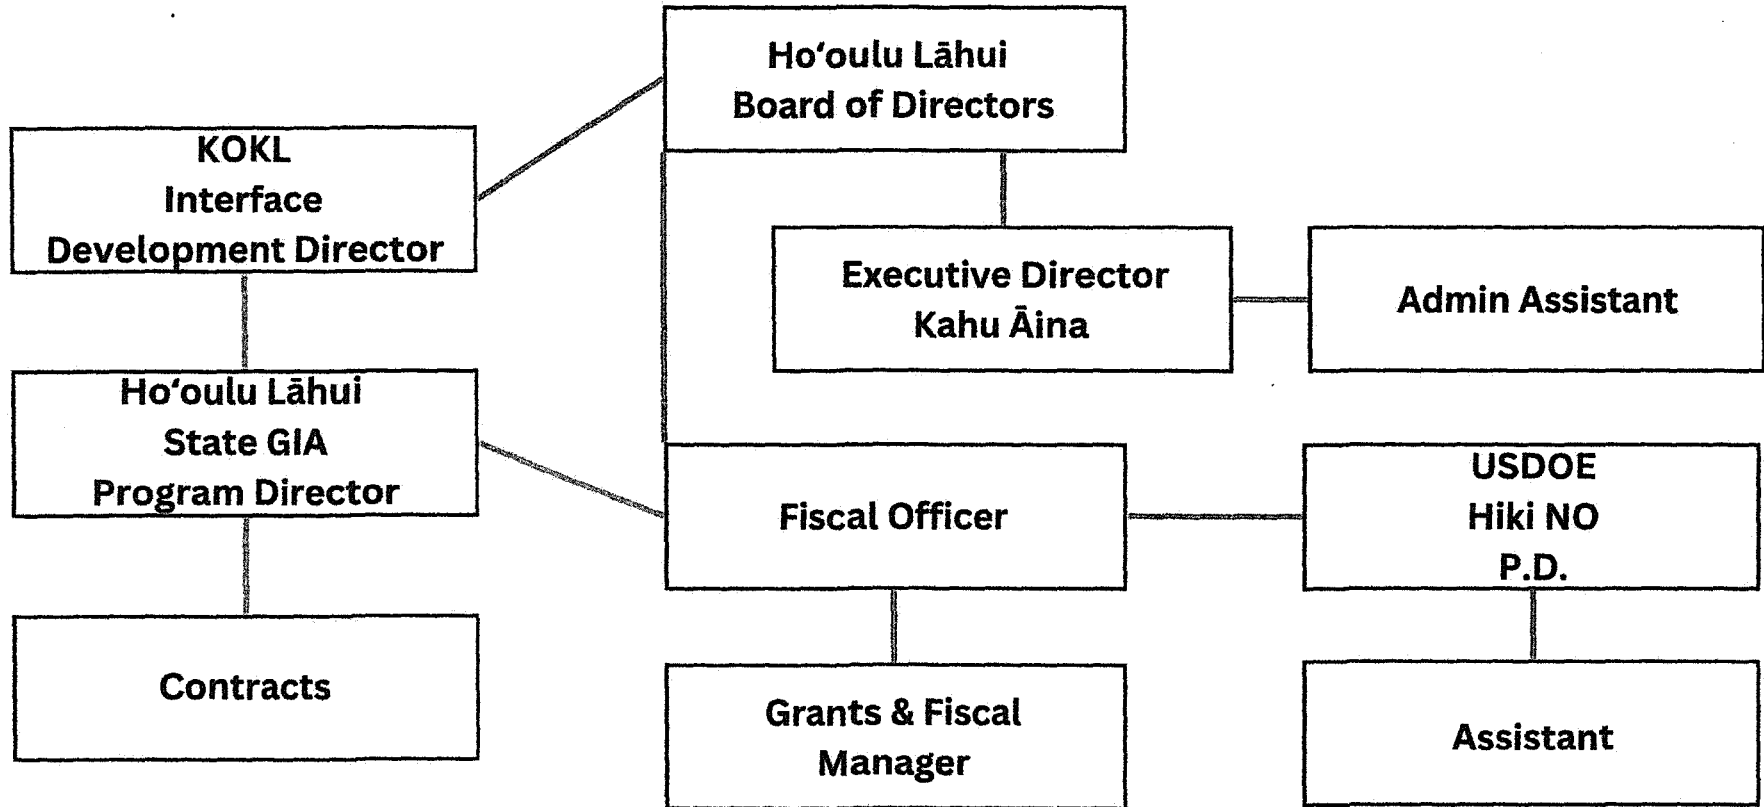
Ho'oulu Lāhui
Board of Directors

KOKL
Interface
Development Director

Executive Director
Kahu Āina

Admin Assistant

Ho'oulu Lāhui
State GIA
Program Director

Fiscal Officer

USDOE
Hiki NO
P.D.

Contracts

Grants & Fiscal
Manager

Assistant